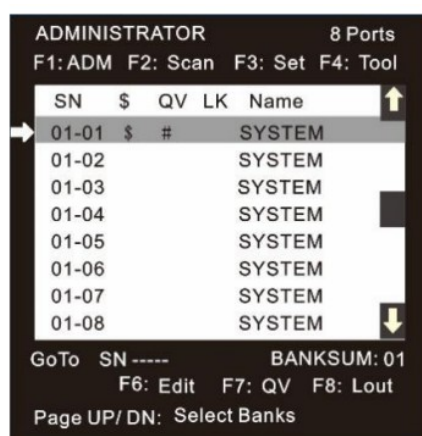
ADMINISTRATOR 8 Ports
F1: ADM F2: Scan F3: Set F4: Tool

| SN | \$ | QV | LK | Name |
|---|---|---|---|---|
| 01-01 | \$ | # | | SYSTEM |
| 01-02 | | | | SYSTEM |
| 01-03 | | | | SYSTEM |
| 01-04 | | | | SYSTEM |
| 01-05 | | | | SYSTEM |
| 01-06 | | | | SYSTEM |
| 01-07 | | | | SYSTEM |
| 01-08 | | | | SYSTEM |

GoTo SN ----- BANKSUM: 01
F6: Edit F7: QV F8: Lout
Page UP/ DN: Select Banks